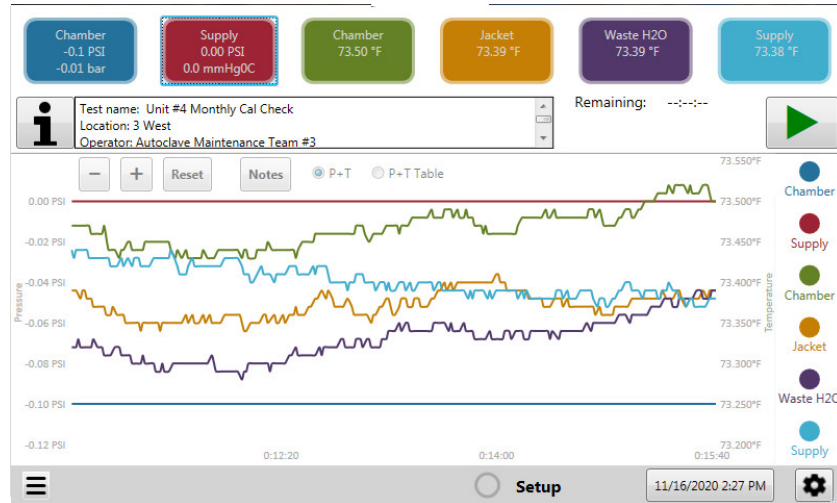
Chamber
-0.1 PSI
-0.01 bar

Supply
0.00 PSI
0.0 mmHg0C

Chamber
73.50 °F

Jacket
73.39 °F

Waste H2O
73.39 °F

Supply
73.38 °F

Test name: Unit #4 Monthly Cal Check
Location: 3 West
Operator: Autoclave Maintenance Team #3

Remaining: --:--:--

− + Reset Notes P+T P+T Table

0.00 PSI
-0.02 PSI
-0.04 PSI
-0.06 PSI
-0.08 PSI
-0.10 PSI
-0.12 PSI

Pressure

73.550°F
73.500°F
73.450°F
73.400°F
73.350°F
73.300°F
73.250°F
73.200°F

Temperature

0:12:20 0:14:00 0:15:40

Chamber
Supply
Chamber
Jacket
Waste H2O
Supply

Setup

11/16/2020 2:27 PM